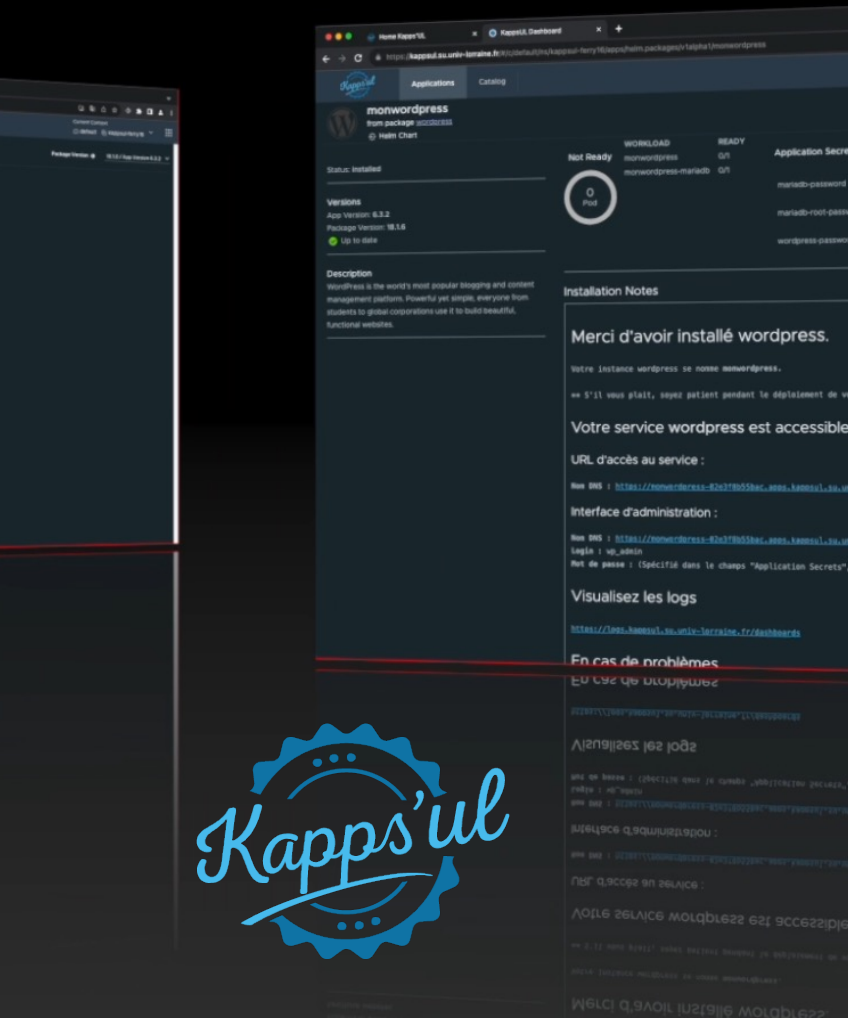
Home Kapps'UL
KappsUL Dashboard
https://kappsul.su.univ-lorraine.fr/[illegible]

Current Context
Default
Package Version
18.1.6 / App Version 6.3.2

Applications
Catalog

monwordpress
from package wordpress
Helm Chart

Status: Installed

Versions
App Version: 6.3.2
Package Version: 18.1.6
Up to date

Description
WordPress is the world's most popular blogging and content management platform. Powerful yet simple, everyone from students to global corporations use it to build beautiful, functional websites.

Not Ready
0
Pod

WORKLOAD
monwordpress
monwordpress-mariadb

READY
0/1
0/1

Application Secre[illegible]
mariadb-password
mariadb-root-passw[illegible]
wordpress-passwor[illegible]

Installation Notes

Merci d'avoir installé wordpress.

Votre instance wordpress se nomme monwordpress.

** S'il vous plait, soyez patient pendant le déploiement de w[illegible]

Votre service wordpress est accessible

URL d'accès au service :

Nom DNS : https://monwordpress-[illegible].apps.kappsul.su.u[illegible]

Interface d'administration :

Nom DNS : https://monwordpress-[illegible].apps.kappsul.su.u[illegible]
Login : wp_admin
Mot de passe : (Spécifié dans le champs "Application Secrets"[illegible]

Visualisez les logs

https://logs.kappsul.su.univ-lorraine.fr/dashboards

En cas de problèmes

Kapps'ul